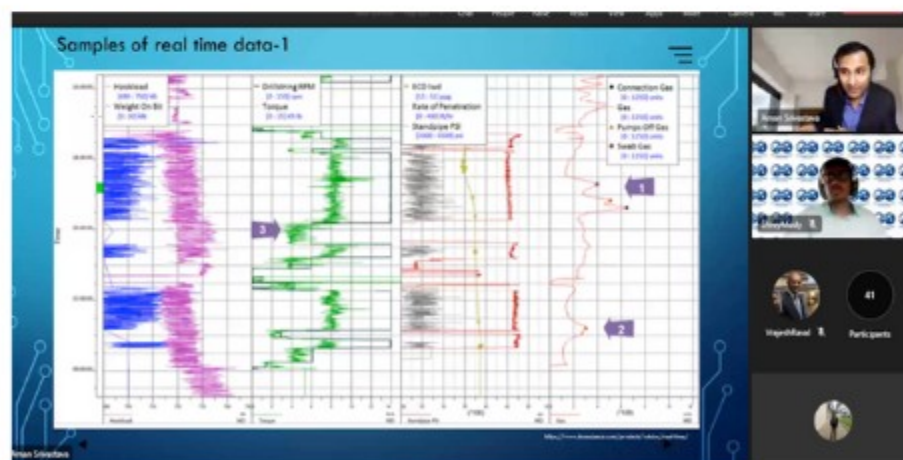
Samples of real time data-1

Hookload
Weight On Bit

Drillstring RPM
Torque

ECD tool
Rate of Penetration
Standpipe PSI

Connection Gas
Gas
Pumps Off Gas
Swab Gas

Time

1

2

3

Hookload

Torque

Standpipe

Gas

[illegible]

Arnav Srivastava

Vigneshlewal

41

Participants

Arnav Srivastava